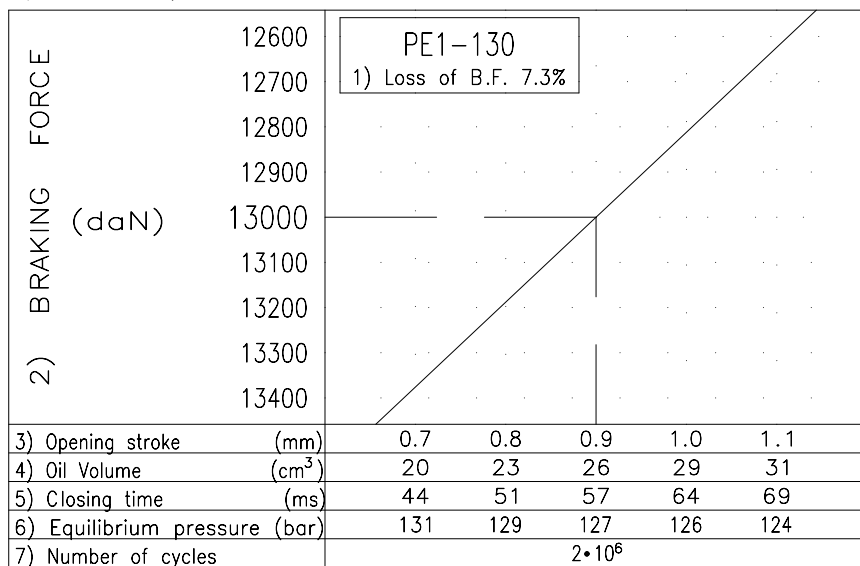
2) BRAKING FORCE (daN)

12600
12700
12800
12900
13000
13100
13200
13300
13400

PE1–130
1) Loss of B.F. 7.3%

| 3) Opening stroke (mm) | 0.7 | 0.8 | 0.9 | 1.0 | 1.1 |
|---|---|---|---|---|---|
| 4) Oil Volume ($cm^3$) | 20 | 23 | 26 | 29 | 31 |
| 5) Closing time (ms) | 44 | 51 | 57 | 64 | 69 |
| 6) Equilibrium pressure (bar) | 131 | 129 | 127 | 126 | 124 |
| 7) Number of cycles | $2 \cdot 10^6$ | | | | |